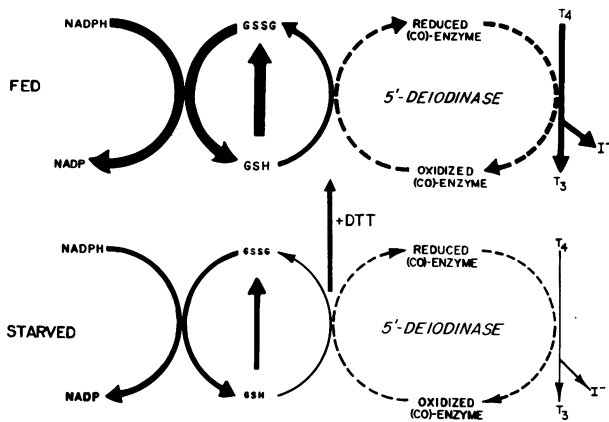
NADPH

GSSG

REDUCED (CO)-ENZYME

$T_4$

FED

5'-DEIODINASE

NADP

GSH

$I^-$

OXIDIZED (CO)-ENZYME

$T_3$

+DTT

NADPH

GSSG

REDUCED (CO)-ENZYME

$T_4$

STARVED

5'-DEIODINASE

NADP

GSH

$I^-$

OXIDIZED (CO)-ENZYME

$T_3$